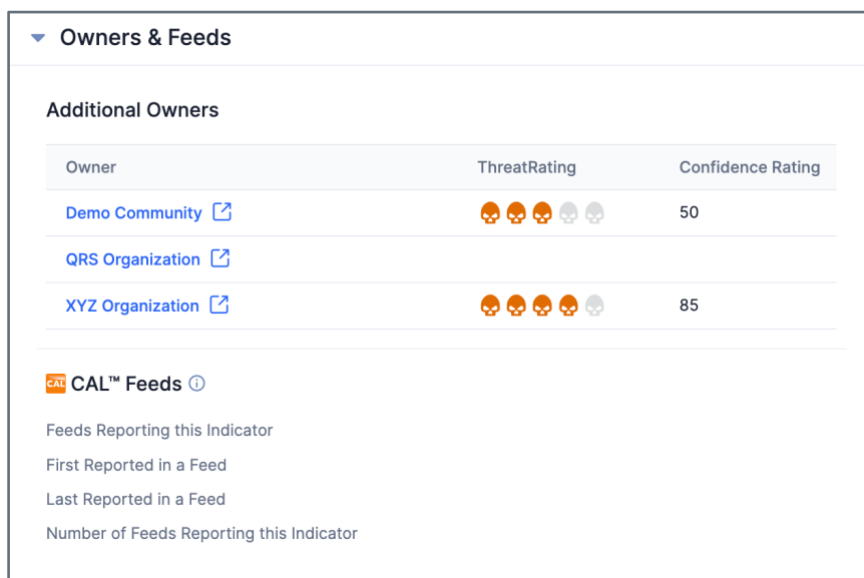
Owners & Feeds

Additional Owners

| Owner | ThreatRating | Confidence Rating |
|---|---|---|
| Demo Community | | 50 |
| QRS Organization | | |
| XYZ Organization | | 85 |

CAL CAL™ Feeds

Feeds Reporting this Indicator

First Reported in a Feed

Last Reported in a Feed

Number of Feeds Reporting this Indicator